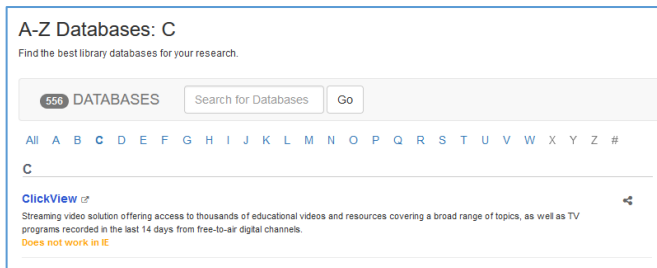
A-Z Databases: C

Find the best library databases for your research.

556 DATABASES

Search for Databases

Go

All A B C D E F G H I J K L M N O P Q R S T U V W X Y Z #

C

ClickView

Streaming video solution offering access to thousands of educational videos and resources covering a broad range of topics, as well as TV programs recorded in the last 14 days from free-to-air digital channels.

Does not work in IE